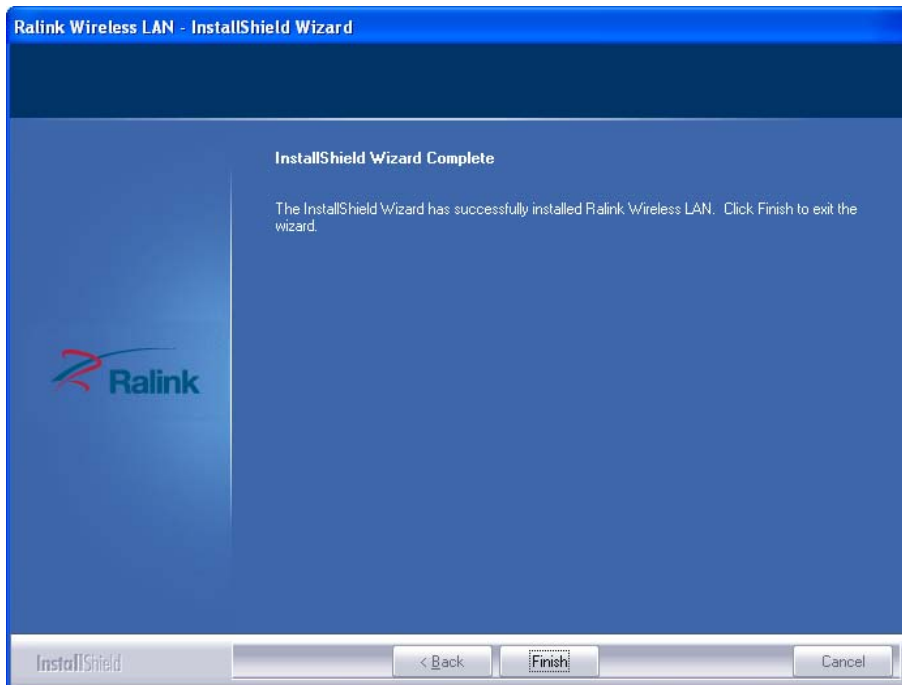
Ralink Wireless LAN - InstallShield Wizard

InstallShield Wizard Complete

The InstallShield Wizard has successfully installed Ralink Wireless LAN. Click Finish to exit the wizard.

Ralink

InstallShield

< Back

Finish

Cancel